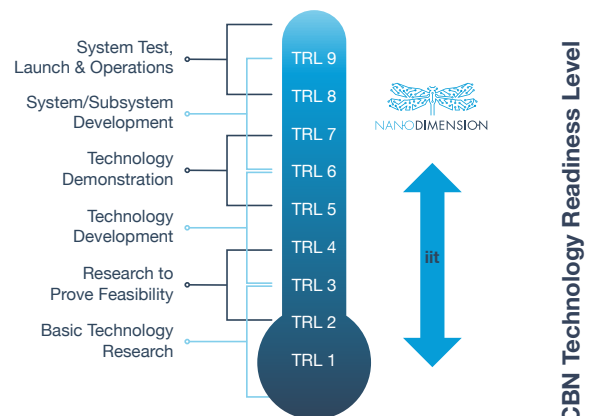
System Test, Launch & Operations

System/Subsystem Development

Technology Demonstration

Technology Development

Research to Prove Feasibility

Basic Technology Research

TRL 9
TRL 8
TRL 7
TRL 6
TRL 5
TRL 4
TRL 3
TRL 2
TRL 1

NANODIMENSION

iit

CBN Technology Readiness Level